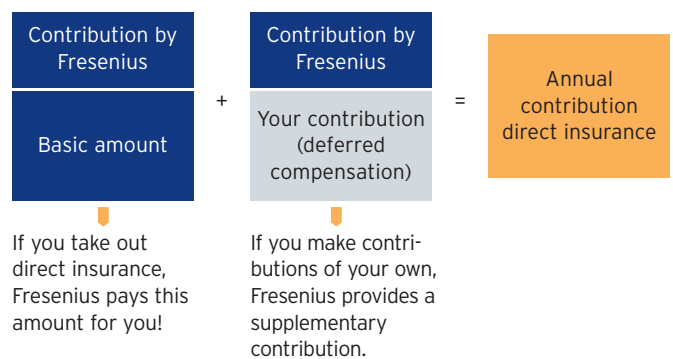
Contribution by Fresenius

Basic amount

+

Contribution by Fresenius

Your contribution (deferred compensation)

=

Annual contribution direct insurance

If you take out direct insurance, Fresenius pays this amount for you!

If you make contributions of your own, Fresenius provides a supplementary contribution.